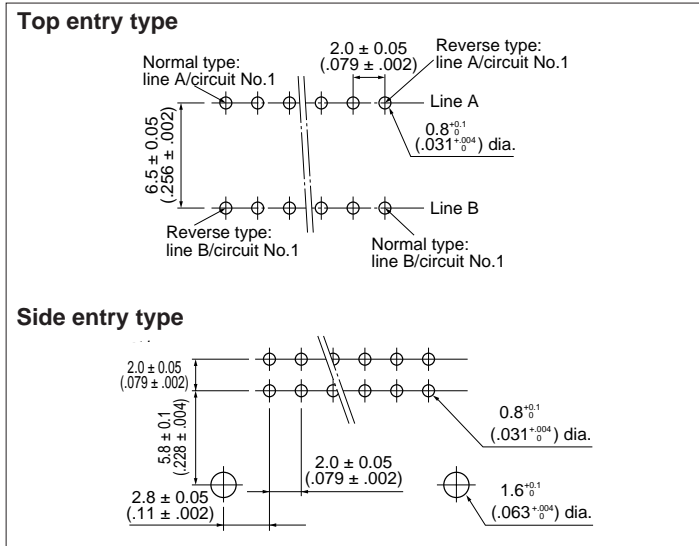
**Top entry type**

Normal type:
line A/circuit No.1

2.0 ± 0.05
(.079 ± .002)

Reverse type:
line A/circuit No.1

Line A

$0.8^{+0.1}_{0}$
($.031^{+.004}_{0}$) dia.

6.5 ± 0.05
(.256 ± .002)

Line B

Reverse type:
line B/circuit No.1

Normal type:
line B/circuit No.1

**Side entry type**

2.0 ± 0.05
(.079 ± .002)

5.8 ± 0.1
(.228 ± .004)

$0.8^{+0.1}_{0}$
($.031^{+.004}_{0}$) dia.

2.0 ± 0.05
(.079 ± .002)

2.8 ± 0.05
(.11 ± .002)

$1.6^{+0.1}_{0}$
($.063^{+.004}_{0}$) dia.